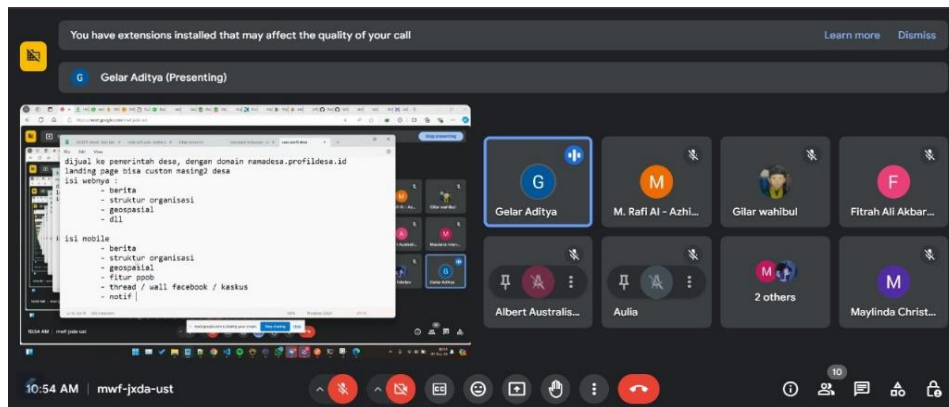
You have extensions installed that may affect the quality of your call

Learn more

Dismiss

G Gelar Aditya (Presenting)

dijual ke pemerintah desa, dengan domain namadesa.profildesa.id
landing page bisa custom masing2 desa
isi webnya :
- berita
- struktur organisasi
- geospasial
- dll

isi mobile
- berita
- struktur organisasi
- geospasial
- fitur ppob
- thread / wall facebook / kaskus
- notif

10:54 AM | mwf-jxda-ust

G
Gelar Aditya

M
M. Rafi Al - Azhi...

Gilar wahibul

F
Fitrah Ali Akbar...

Albert Australis...

Aulia

2 others

M
Maylinda Christ...

10:54 AM | mwf-jxda-ust

10